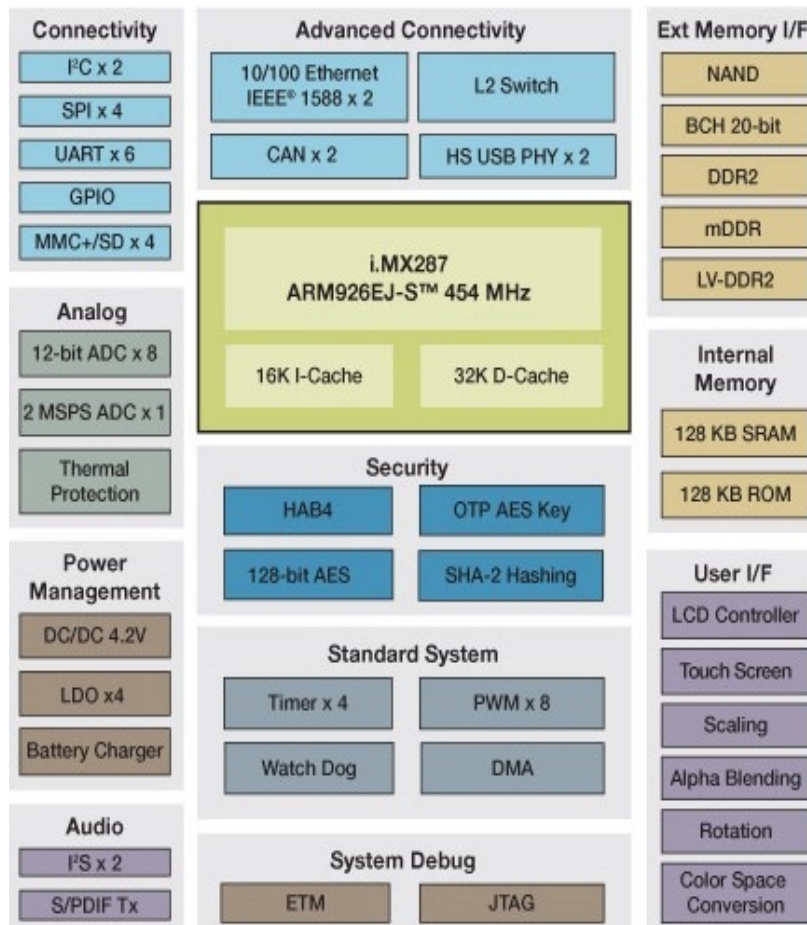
Connectivity

I²C x 2

SPI x 4

UART x 6

GPIO

MMC+/SD x 4

Analog

12-bit ADC x 8

2 MSPS ADC x 1

Thermal Protection

Power Management

DC/DC 4.2V

LDO x4

Battery Charger

Audio

I²S x 2

S/PDIF Tx

Advanced Connectivity

10/100 Ethernet IEEE® 1588 x 2

L2 Switch

CAN x 2

HS USB PHY x 2

i.MX287
ARM926EJ-S™ 454 MHz

16K I-Cache

32K D-Cache

Security

HAB4

OTP AES Key

128-bit AES

SHA-2 Hashing

Standard System

Timer x 4

PWM x 8

Watch Dog

DMA

System Debug

ETM

JTAG

Ext Memory I/F

NAND

BCH 20-bit

DDR2

mDDR

LV-DDR2

Internal Memory

128 KB SRAM

128 KB ROM

User I/F

LCD Controller

Touch Screen

Scaling

Alpha Blending

Rotation

Color Space Conversion